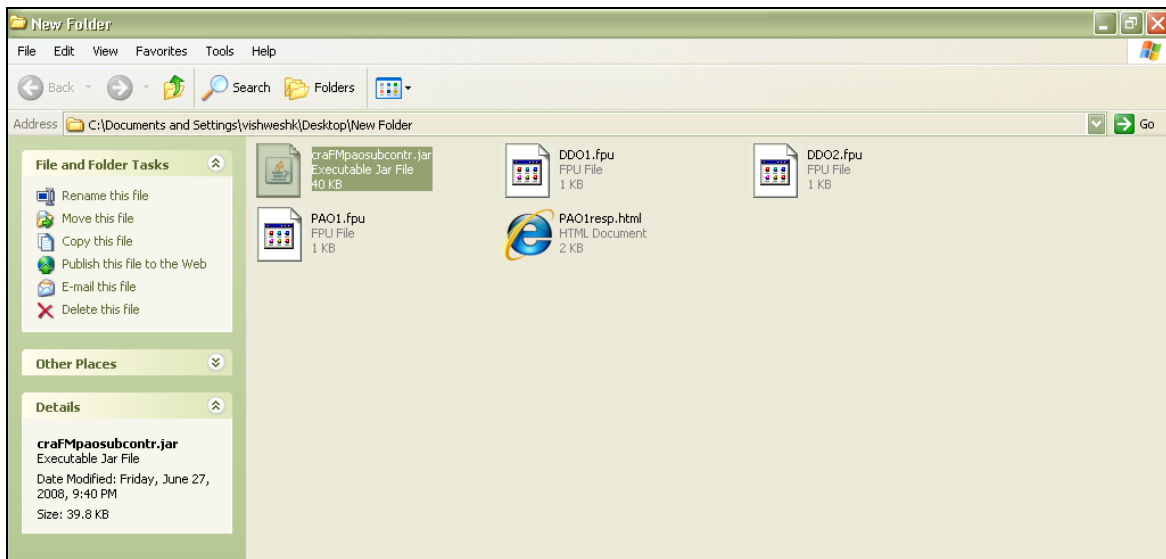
New Folder

File Edit View Favorites Tools Help

Back Search Folders

Address C:\Documents and Settings\vishweshk\Desktop\New Folder Go

File and Folder Tasks

Rename this file
Move this file
Copy this file
Publish this file to the Web
E-mail this file
Delete this file

Other Places

Details

craFMpaosubcontr.jar
Executable Jar File
Date Modified: Friday, June 27, 2008, 9:40 PM
Size: 39.8 KB

craFMpaosubcontr.jar
Executable Jar File
40 KB

DDO1.fpu
FPU File
1 KB

DDO2.fpu
FPU File
1 KB

PAO1.fpu
FPU File
1 KB

PAO1resp.html
HTML Document
2 KB